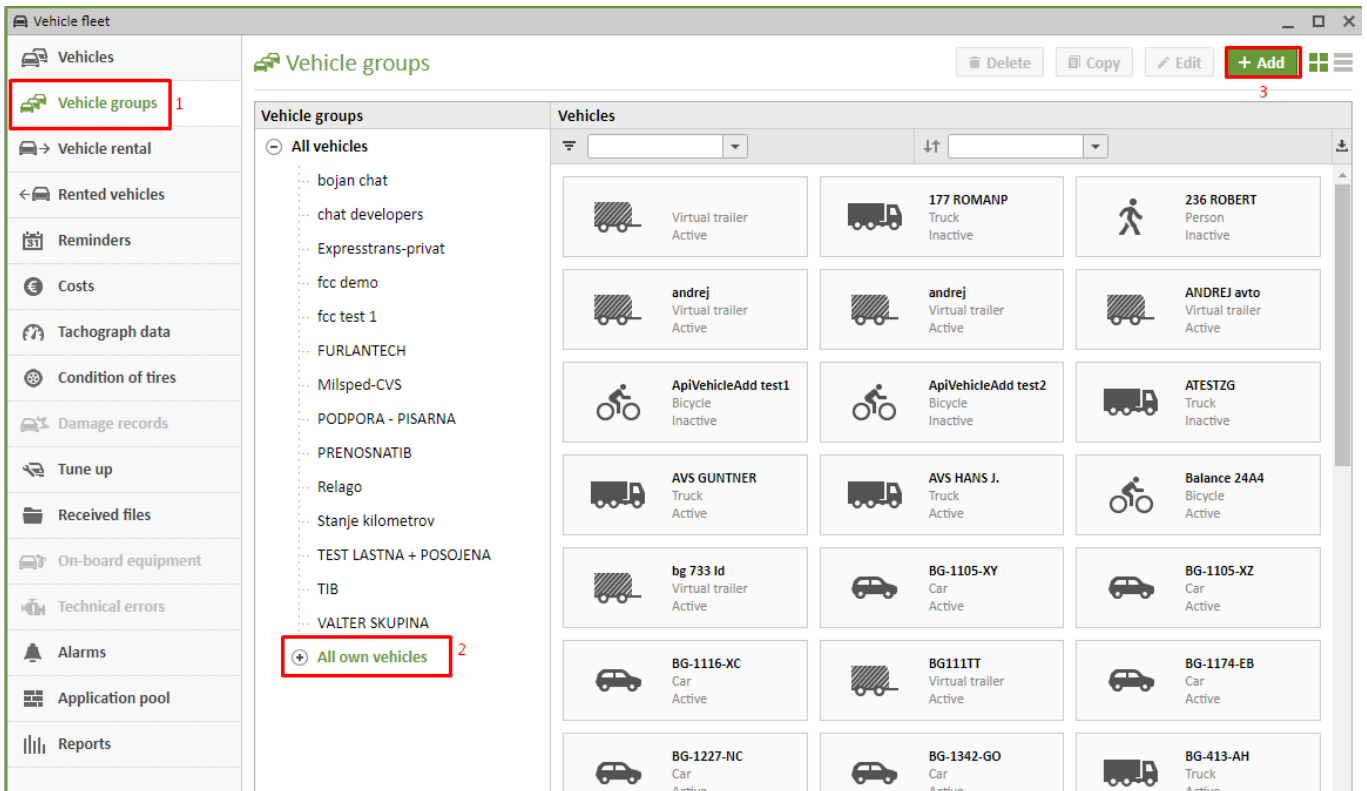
Vehicle fleet

Vehicles
Vehicle groups 1
Vehicle rental
Rented vehicles
Reminders
Costs
Tachograph data
Condition of tires
Damage records
Tune up
Received files
On-board equipment
Technical errors
Alarms
Application pool
Reports

Vehicle groups

Delete Copy Edit + Add
3

Vehicle groups
All vehicles
bojan chat
chat developers
Expresstrans-privat
fcc demo
fcc test 1
FURLANTECH
Milsped-CVS
PODPORA - PISARNA
PRENOSNATIB
Relago
Stanje kilometrov
TEST LASTNA + POSOJENA
TIB
VALTER SKUPINA
All own vehicles 2

Vehicles

Virtual trailer
Active

177 ROMANP
Truck
Inactive

236 ROBERT
Person
Inactive

andrej
Virtual trailer
Active

andrej
Virtual trailer
Active

ANDREJ avto
Virtual trailer
Active

ApiVehicleAdd test1
Bicycle
Inactive

ApiVehicleAdd test2
Bicycle
Inactive

ATESTZG
Truck
Inactive

AVS GUNTNER
Truck
Active

AVS HANS J.
Truck
Active

Balance 24A4
Bicycle
Active

bg 733 ld
Virtual trailer
Active

BG-1105-XY
Car
Active

BG-1105-XZ
Car
Active

BG-1116-XC
Car
Active

BG111TT
Virtual trailer
Active

BG-1174-EB
Car
Active

BG-1227-NC
Car
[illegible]

BG-1342-GO
Car
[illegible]

BG-413-AH
Truck
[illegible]